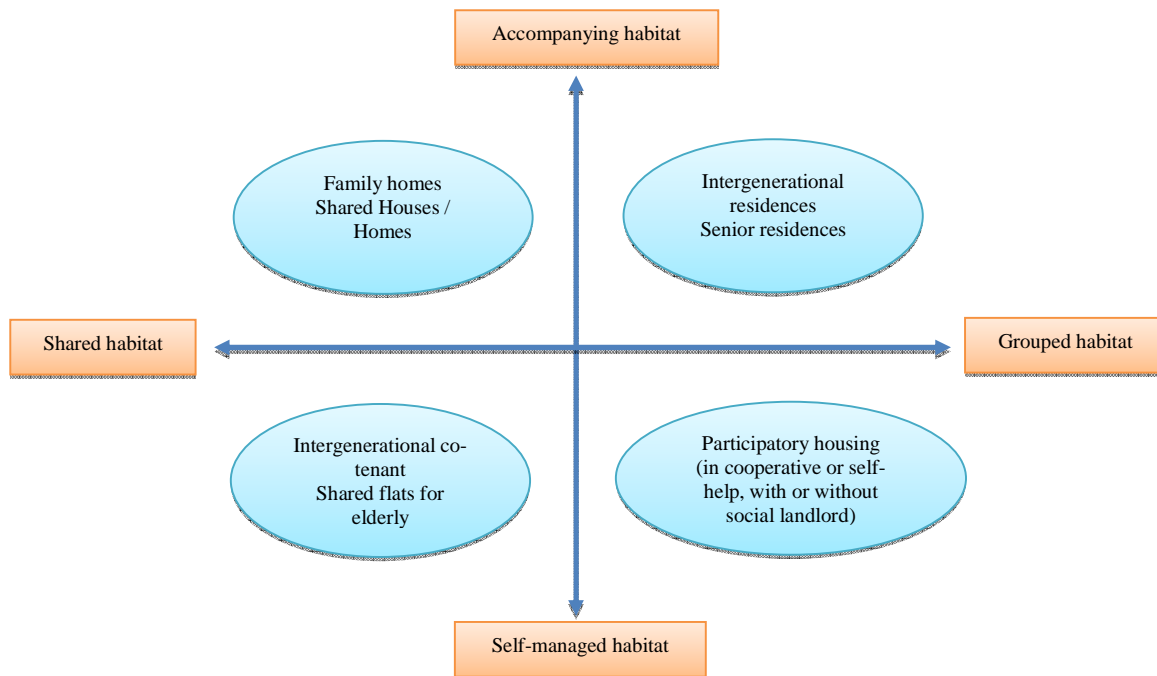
Accompanying habitat

Family homes
Shared Houses / Homes

Intergenerational residences
Senior residences

Shared habitat

Grouped habitat

Intergenerational cotenant
Shared flats for elderly

Participatory housing (in cooperative or selfhelp, with or without social landlord)

Self-managed habitat